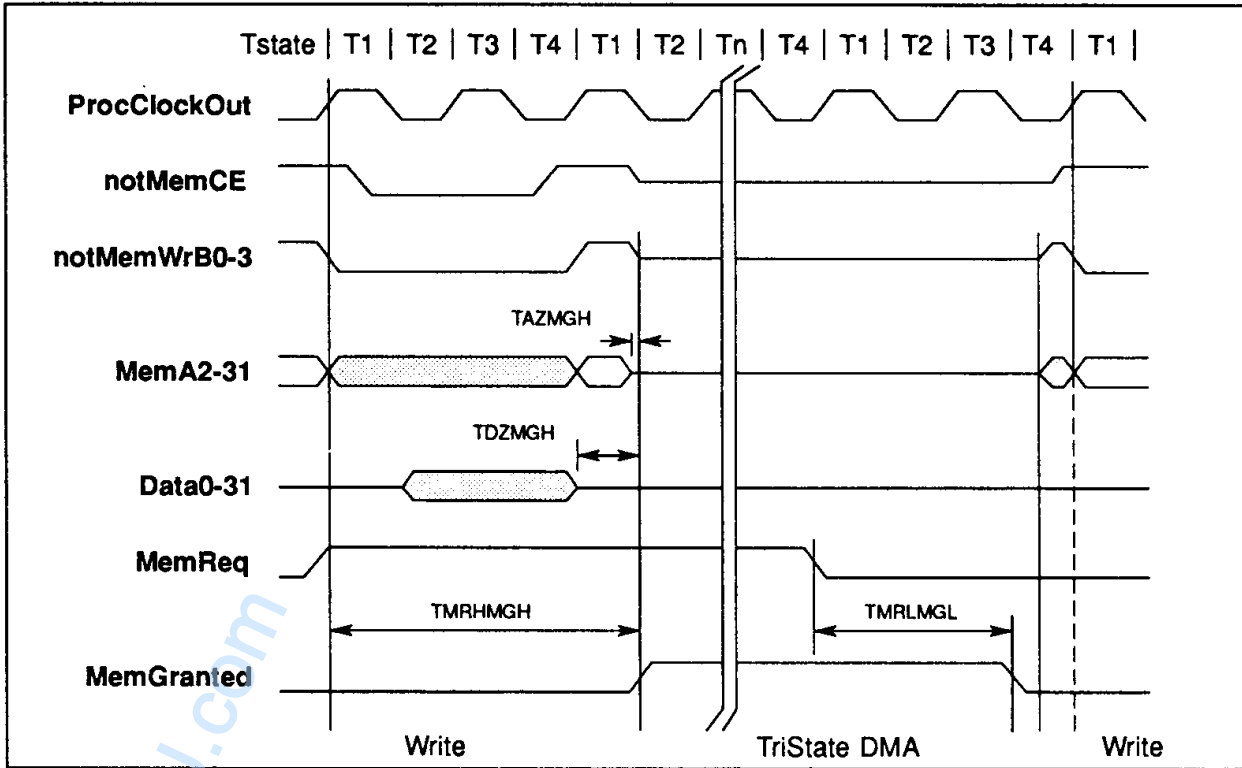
Tstate | T1 | T2 | T3 | T4 | T1 | T2 | Tn | T4 | T1 | T2 | T3 | T4 | T1 |

ProcClockOut

notMemCE

notMemWrB0-3

TAZMGH

MemA2-31

TDZMGH

Data0-31

MemReq

TMRHMGH

TMRLMGL

MemGranted

Write

TriState DMA

Write

.com